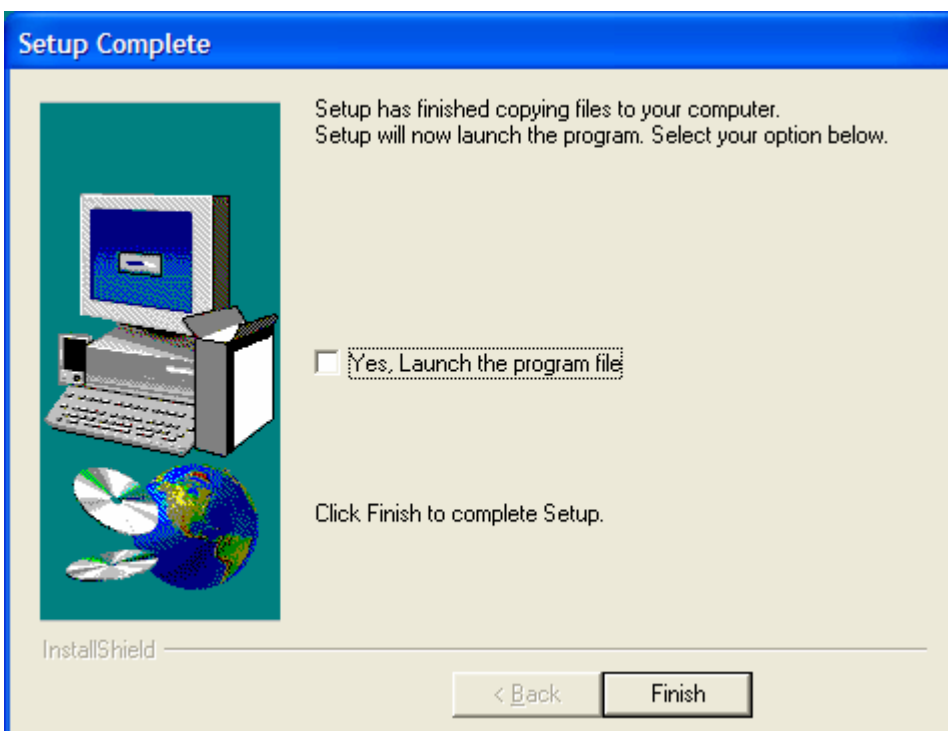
Setup Complete

Setup has finished copying files to your computer.
Setup will now launch the program. Select your option below.

Yes, Launch the program file

Click Finish to complete Setup.

InstallShield

< Back

Finish